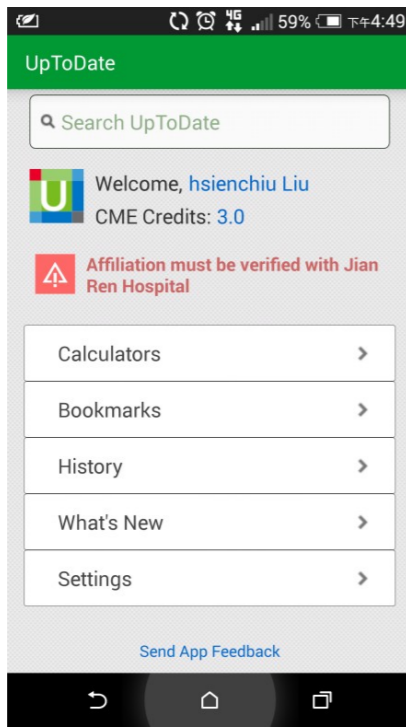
4G 59% 下午4:49

UpToDate

Search UpToDate

U

Welcome, hsienchiu Liu
CME Credits: 3.0

Affiliation must be verified with Jian Ren Hospital

Calculators

Bookmarks

History

What's New

Settings

Send App Feedback